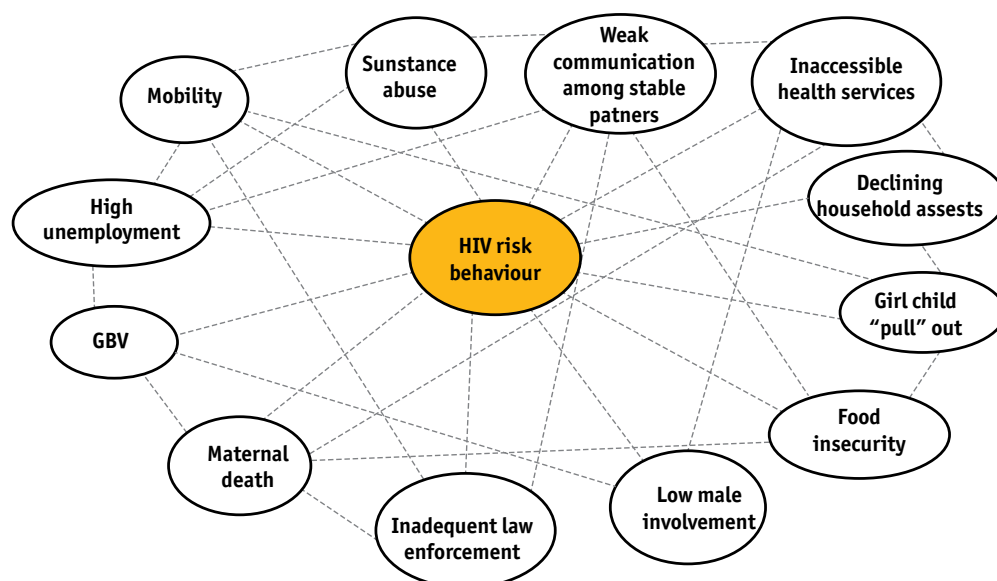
Sunstance abuse

Weak communication among stable patners

Inaccessible health services

Mobility

Declining household assests

High unemployment

HIV risk behaviour

Girl child "pull" out

GBV

Food insecurity

Maternal death

Low male involvement

Inadequent law enforcement